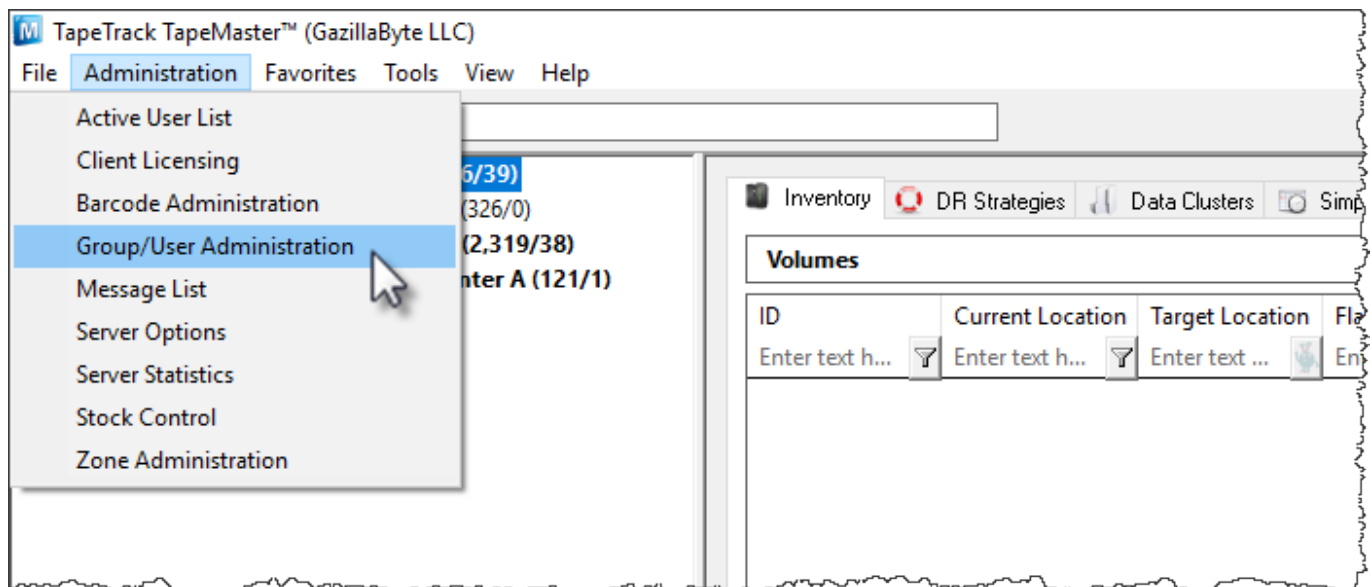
TapeTrack TapeMaster™ (GazillaByte LLC)

File Administration Favorites Tools View Help

Active User List
Client Licensing
Barcode Administration
Group/User Administration
Message List
Server Options
Server Statistics
Stock Control
Zone Administration

6/39)
(326/0)
(2,319/38)
nter A (121/1)

Inventory DR Strategies Data Clusters Simp

Volumes

| ID | Current Location | Target Location | Fla |
|---|---|---|---|
| Enter text h... | Enter text h... | Enter text ... | En |